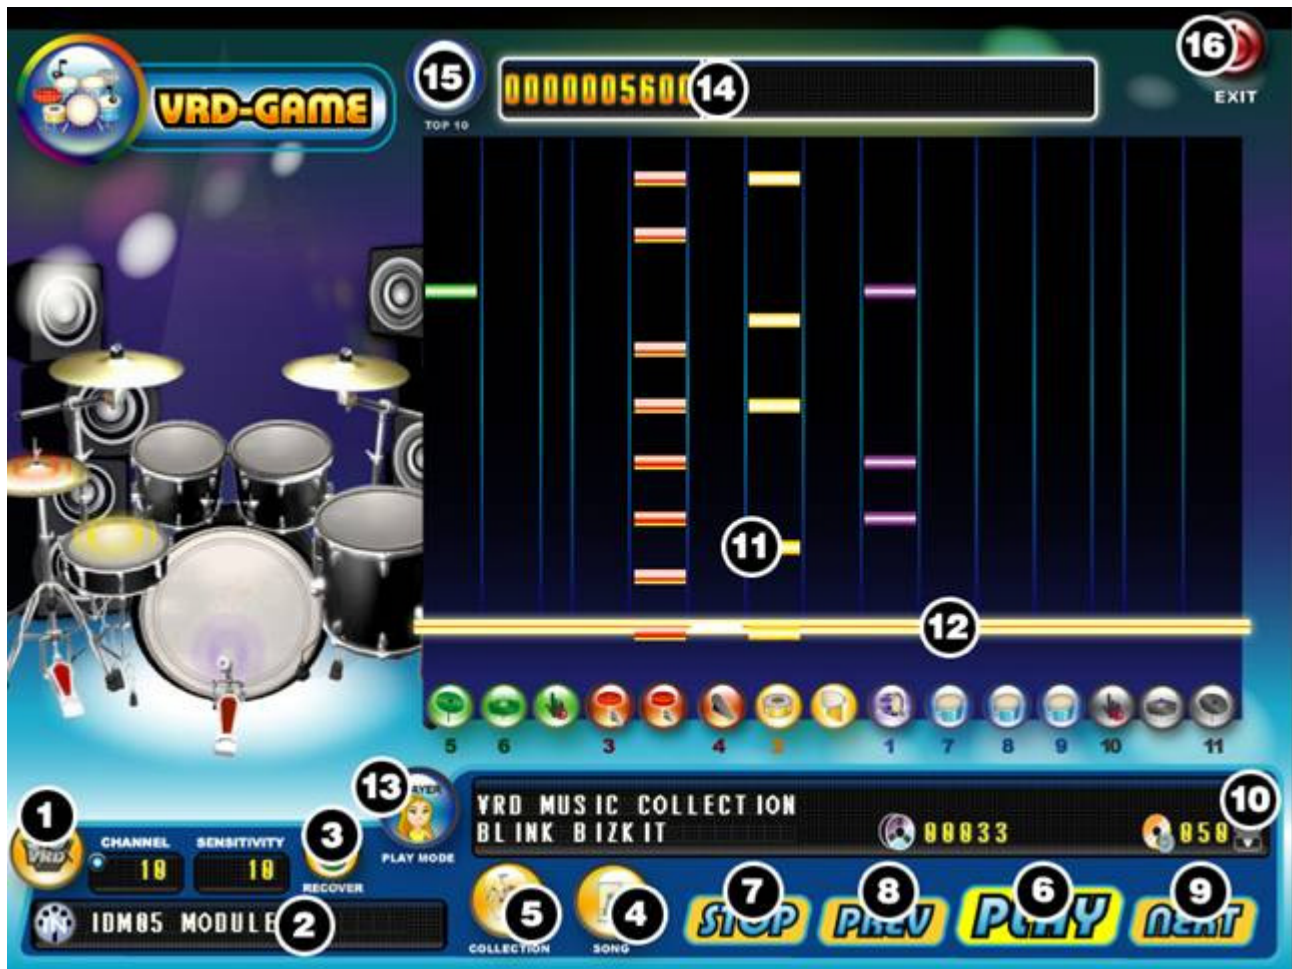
VRD-GAME

15
TOP 10

0000005600 14

16
EXIT

11

12

5 6 3 4 5 1 7 8 9 10 11

13
PLAY MODE

VRD MUSIC COLLECTION
BLINK BIZKIT
00033
050

10

1
CHANNEL 10
SENSITIVITY 10

3
RECOVER

IDM05 MODULE 2

5
COLLECTION

4
SONG

7 STOP

8 PREV

6 PLAY

9 NEXT